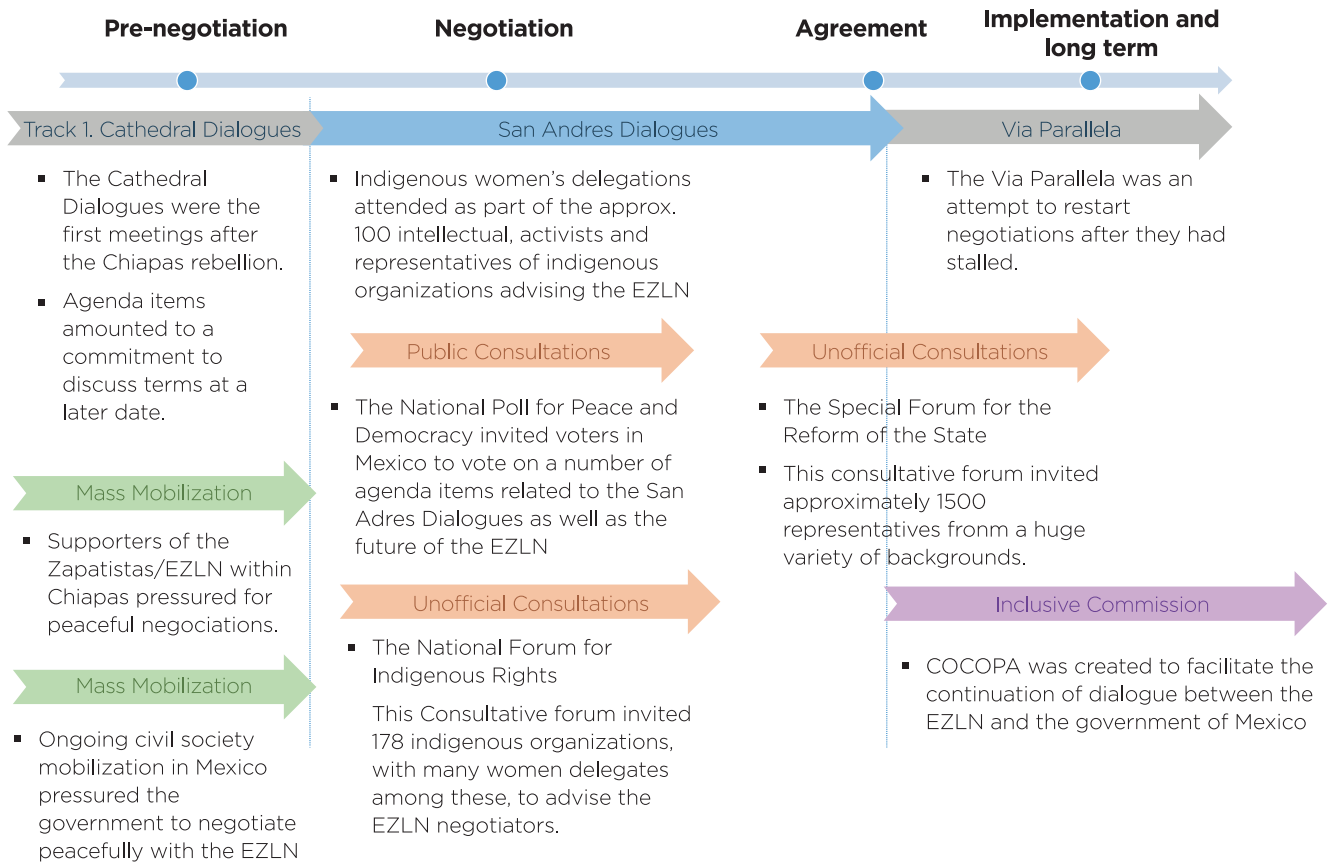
Pre-negotiation

Negotiation

Agreement

Implementation and long term

Track 1. Cathedral Dialogues

San Andres Dialogues

Via Parallela

▪ The Cathedral Dialogues were the first meetings after the Chiapas rebellion.

▪ Agenda items amounted to a commitment to discuss terms at a later date.

▪ Indigenous women's delegations attended as part of the approx. 100 intellectual, activists and representatives of indigenous organizations advising the EZLN

▪ The Via Parallela was an attempt to restart negotiations after they had stalled.

Public Consultations

Unofficial Consultations

▪ The National Poll for Peace and Democracy invited voters in Mexico to vote on a number of agenda items related to the San Adres Dialogues as well as the future of the EZLN

▪ The Special Forum for the Reform of the State

▪ This consultative forum invited approximately 1500 representatives fronm a huge variety of backgrounds.

Mass Mobilization

▪ Supporters of the Zapatistas/EZLN within Chiapas pressured for peaceful negociations.

Unofficial Consultations

Inclusive Commission

▪ The National Forum for Indigenous Rights

This Consultative forum invited 178 indigenous organizations, with many women delegates among these, to advise the EZLN negotiators.

▪ COCOPA was created to facilitate the continuation of dialogue between the EZLN and the government of Mexico

Mass Mobilization

▪ Ongoing civil society mobilization in Mexico pressured the government to negotiate peacefully with the EZLN